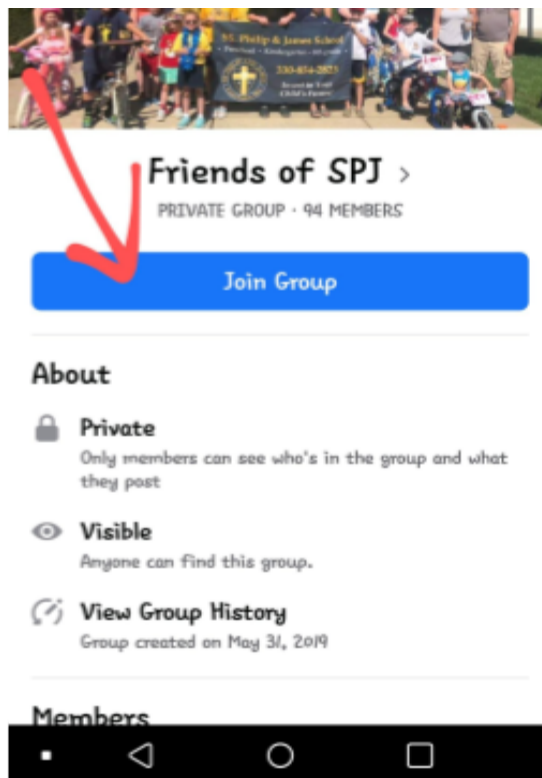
St. Philip & James School
Preschool • Kindergarten • 8th grade
330-854-2823
Invest in Your Child's Future

Friends of SPJ >
PRIVATE GROUP · 94 MEMBERS

Join Group

About

Private
Only members can see who's in the group and what they post

Visible
Anyone can find this group.

View Group History
Group created on May 31, 2019

Members